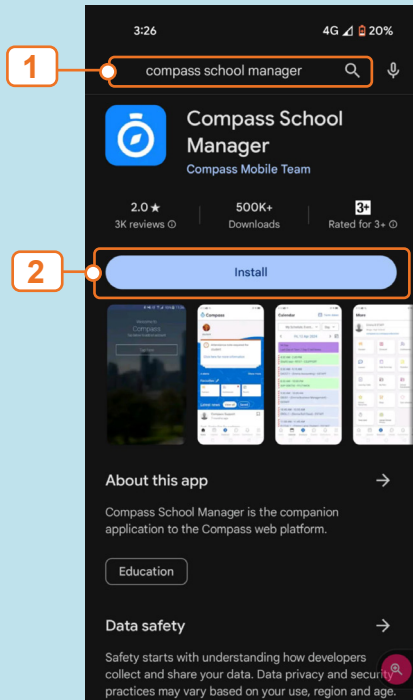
3:26

4G 20%

1

compass school manager

Compass School Manager

Compass Mobile Team

2.0 ★
3K reviews ⓘ

500K+
Downloads

3+
Rated for 3+ ⓘ

2

Install

About this app

Compass School Manager is the companion application to the Compass web platform.

Education

Data safety

Safety starts with understanding how developers collect and share your data. Data privacy and security practices may vary based on your use, region and age.